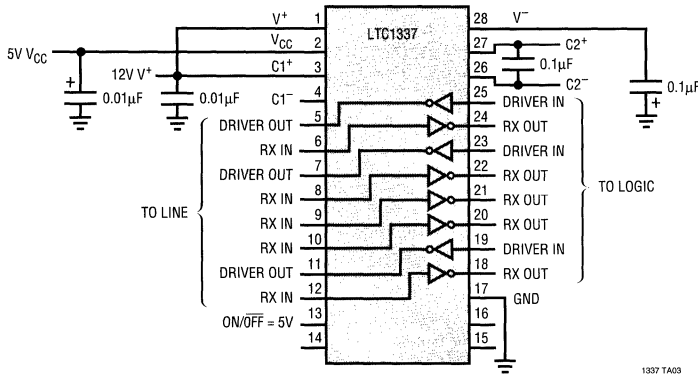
LTC1337

$V^+$ 1
$V_{CC}$ 2
$C1^+$ 3
$C1^-$ 4
DRIVER OUT 5
RX IN 6
DRIVER OUT 7
RX IN 8
RX IN 9
RX IN 10
DRIVER OUT 11
RX IN 12
ON/$\overline{OFF}$ = 5V 13
14

28 $V^-$
27 $C2^+$
26 $C2^-$
25 DRIVER IN
24 RX OUT
23 DRIVER IN
22 RX OUT
21 RX OUT
20 RX OUT
19 DRIVER IN
18 RX OUT
17 GND
16
15

5V $V_{CC}$
12V $V^+$
+
0.01μF
0.01μF
0.1μF
0.1μF
+

TO LINE
TO LOGIC

1337 TA03